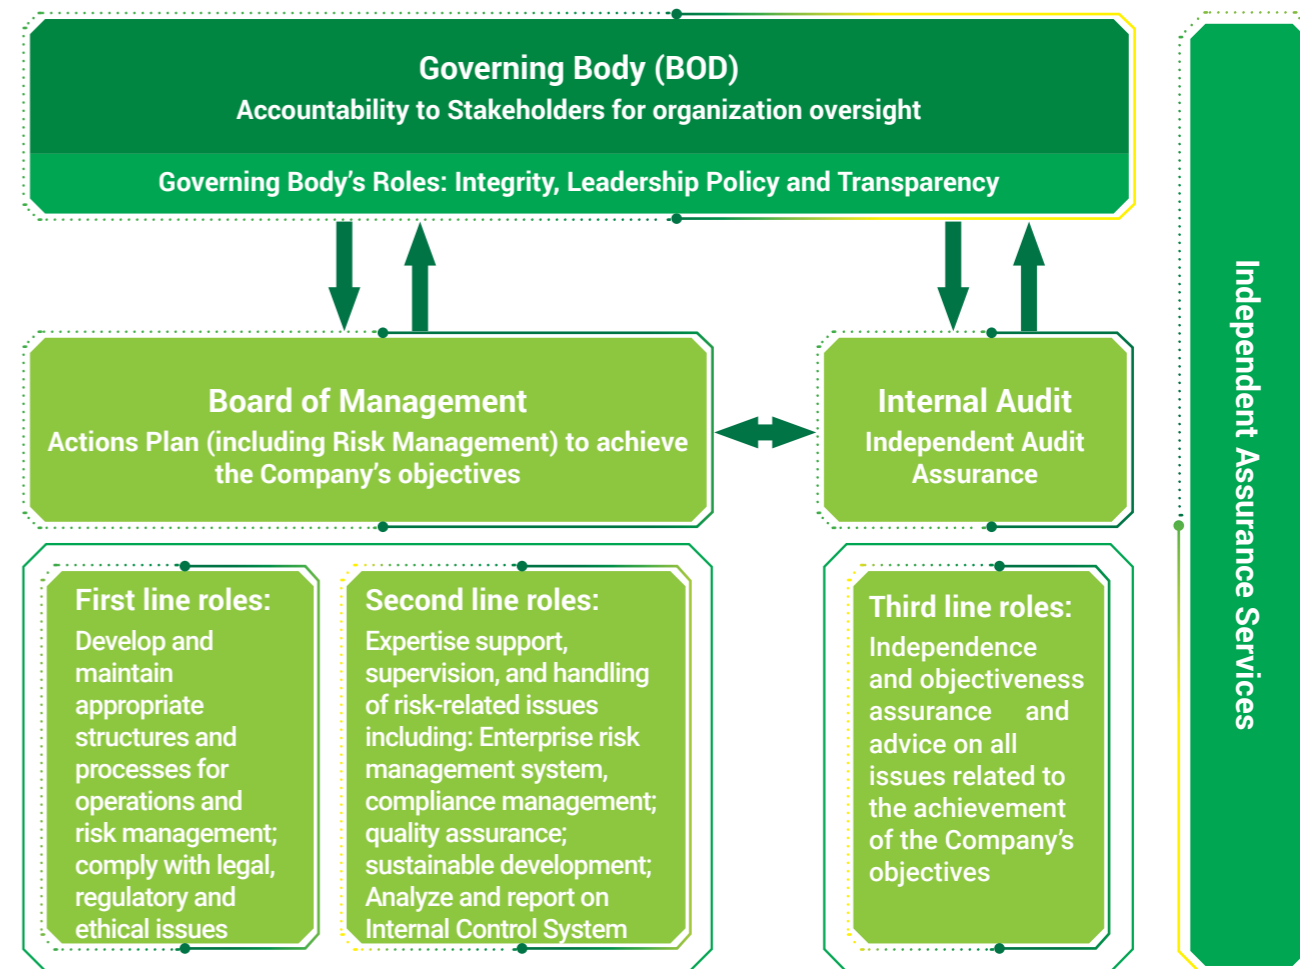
Governing Body (BOD)
Accountability to Stakeholders for organization oversight

Governing Body's Roles: Integrity, Leadership Policy and Transparency

Board of Management
Actions Plan (including Risk Management) to achieve the Company's objectives

Internal Audit
Independent Audit Assurance

First line roles:
Develop and maintain appropriate structures and processes for operations and risk management; comply with legal, regulatory and ethical issues

Second line roles:
Expertise support, supervision, and handling of risk-related issues including: Enterprise risk management system, compliance management; quality assurance; sustainable development; Analyze and report on Internal Control System

Third line roles:
Independence and objectiveness assurance and advice on all issues related to the achievement of the Company's objectives

Independent Assurance Services